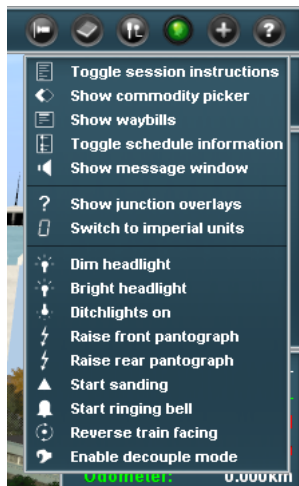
Toggle session instructions
Show commodity picker
Show waybills
Toggle schedule information
Show message window

Show junction overlays
Switch to imperial units

Dim headlight
Bright headlight
Ditchlights on
Raise front pantograph
Raise rear pantograph
Start sanding
Start ringing bell
Reverse train facing
Enable decouple mode

Odometer: 0.000km